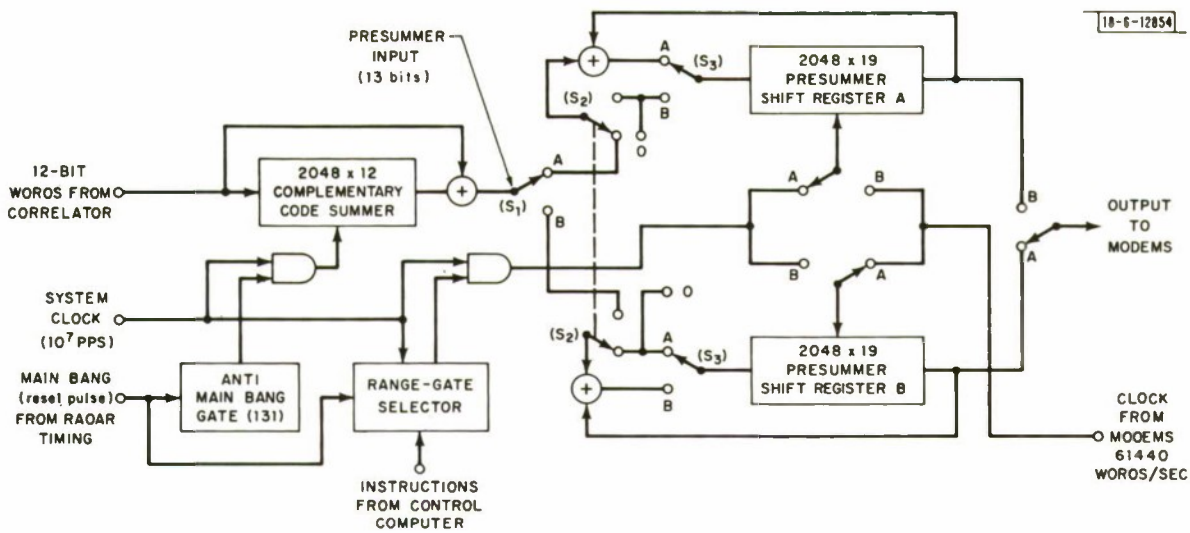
18-6-12054

PRESUMMER INPUT (13 bits)

12-BIT WOROS FROM CORRELATOR

2048 x 12 COMPLEMENTARY CODE SUMMER

+

$(S_1)$

A

B

$(S_2)$

O

B

+

A

$(S_3)$

2048 x 19 PRESUMMER SHIFT REGISTER A

A

B

B

B

A

OUTPUT TO MODEMS

A

SYSTEM CLOCK ($10^7$ PPS)

MAIN BANG (reset pulse) FROM RAOAR TIMING

ANTI MAIN BANG GATE (131)

RANGE-GATE SELECTOR

INSTRUCTIONS FROM CONTROL COMPUTER

O

$(S_2)$

A

$(S_3)$

+

B

2048 x 19 PRESUMMER SHIFT REGISTER B

CLOCK FROM MOOEMS 61440 WOROS/SEC